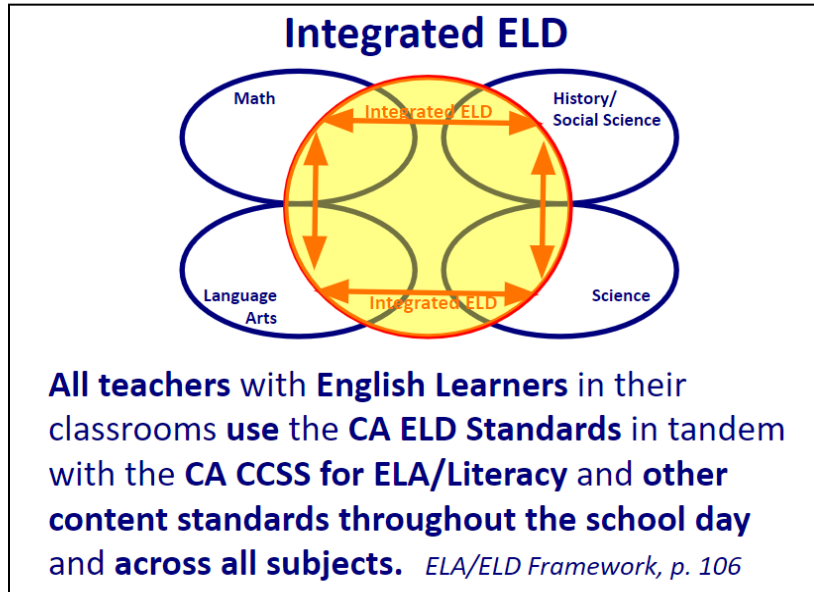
Integrated ELD

Math

History/ Social Science

Integrated ELD

Language Arts

Science

Integrated ELD

All teachers with English Learners in their classrooms use the CA ELD Standards in tandem with the CA CCSS for ELA/Literacy and other content standards throughout the school day and across all subjects. ELA/ELD Framework, p. 106